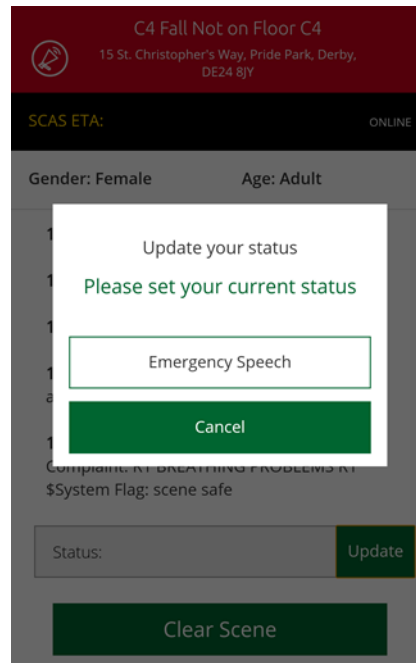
C4 Fall Not on Floor C4
15 St. Christopher's Way, Pride Park, Derby, DE24 8JY

SCAS ETA:

ONLINE

Gender: Female

Age: Adult

1

1

1

1
a

1
Complaint: R1 BREATHING PROBLEMS R1
$System Flag: scene safe

Update your status

Please set your current status

Emergency Speech

Cancel

Status:

Update

Clear Scene